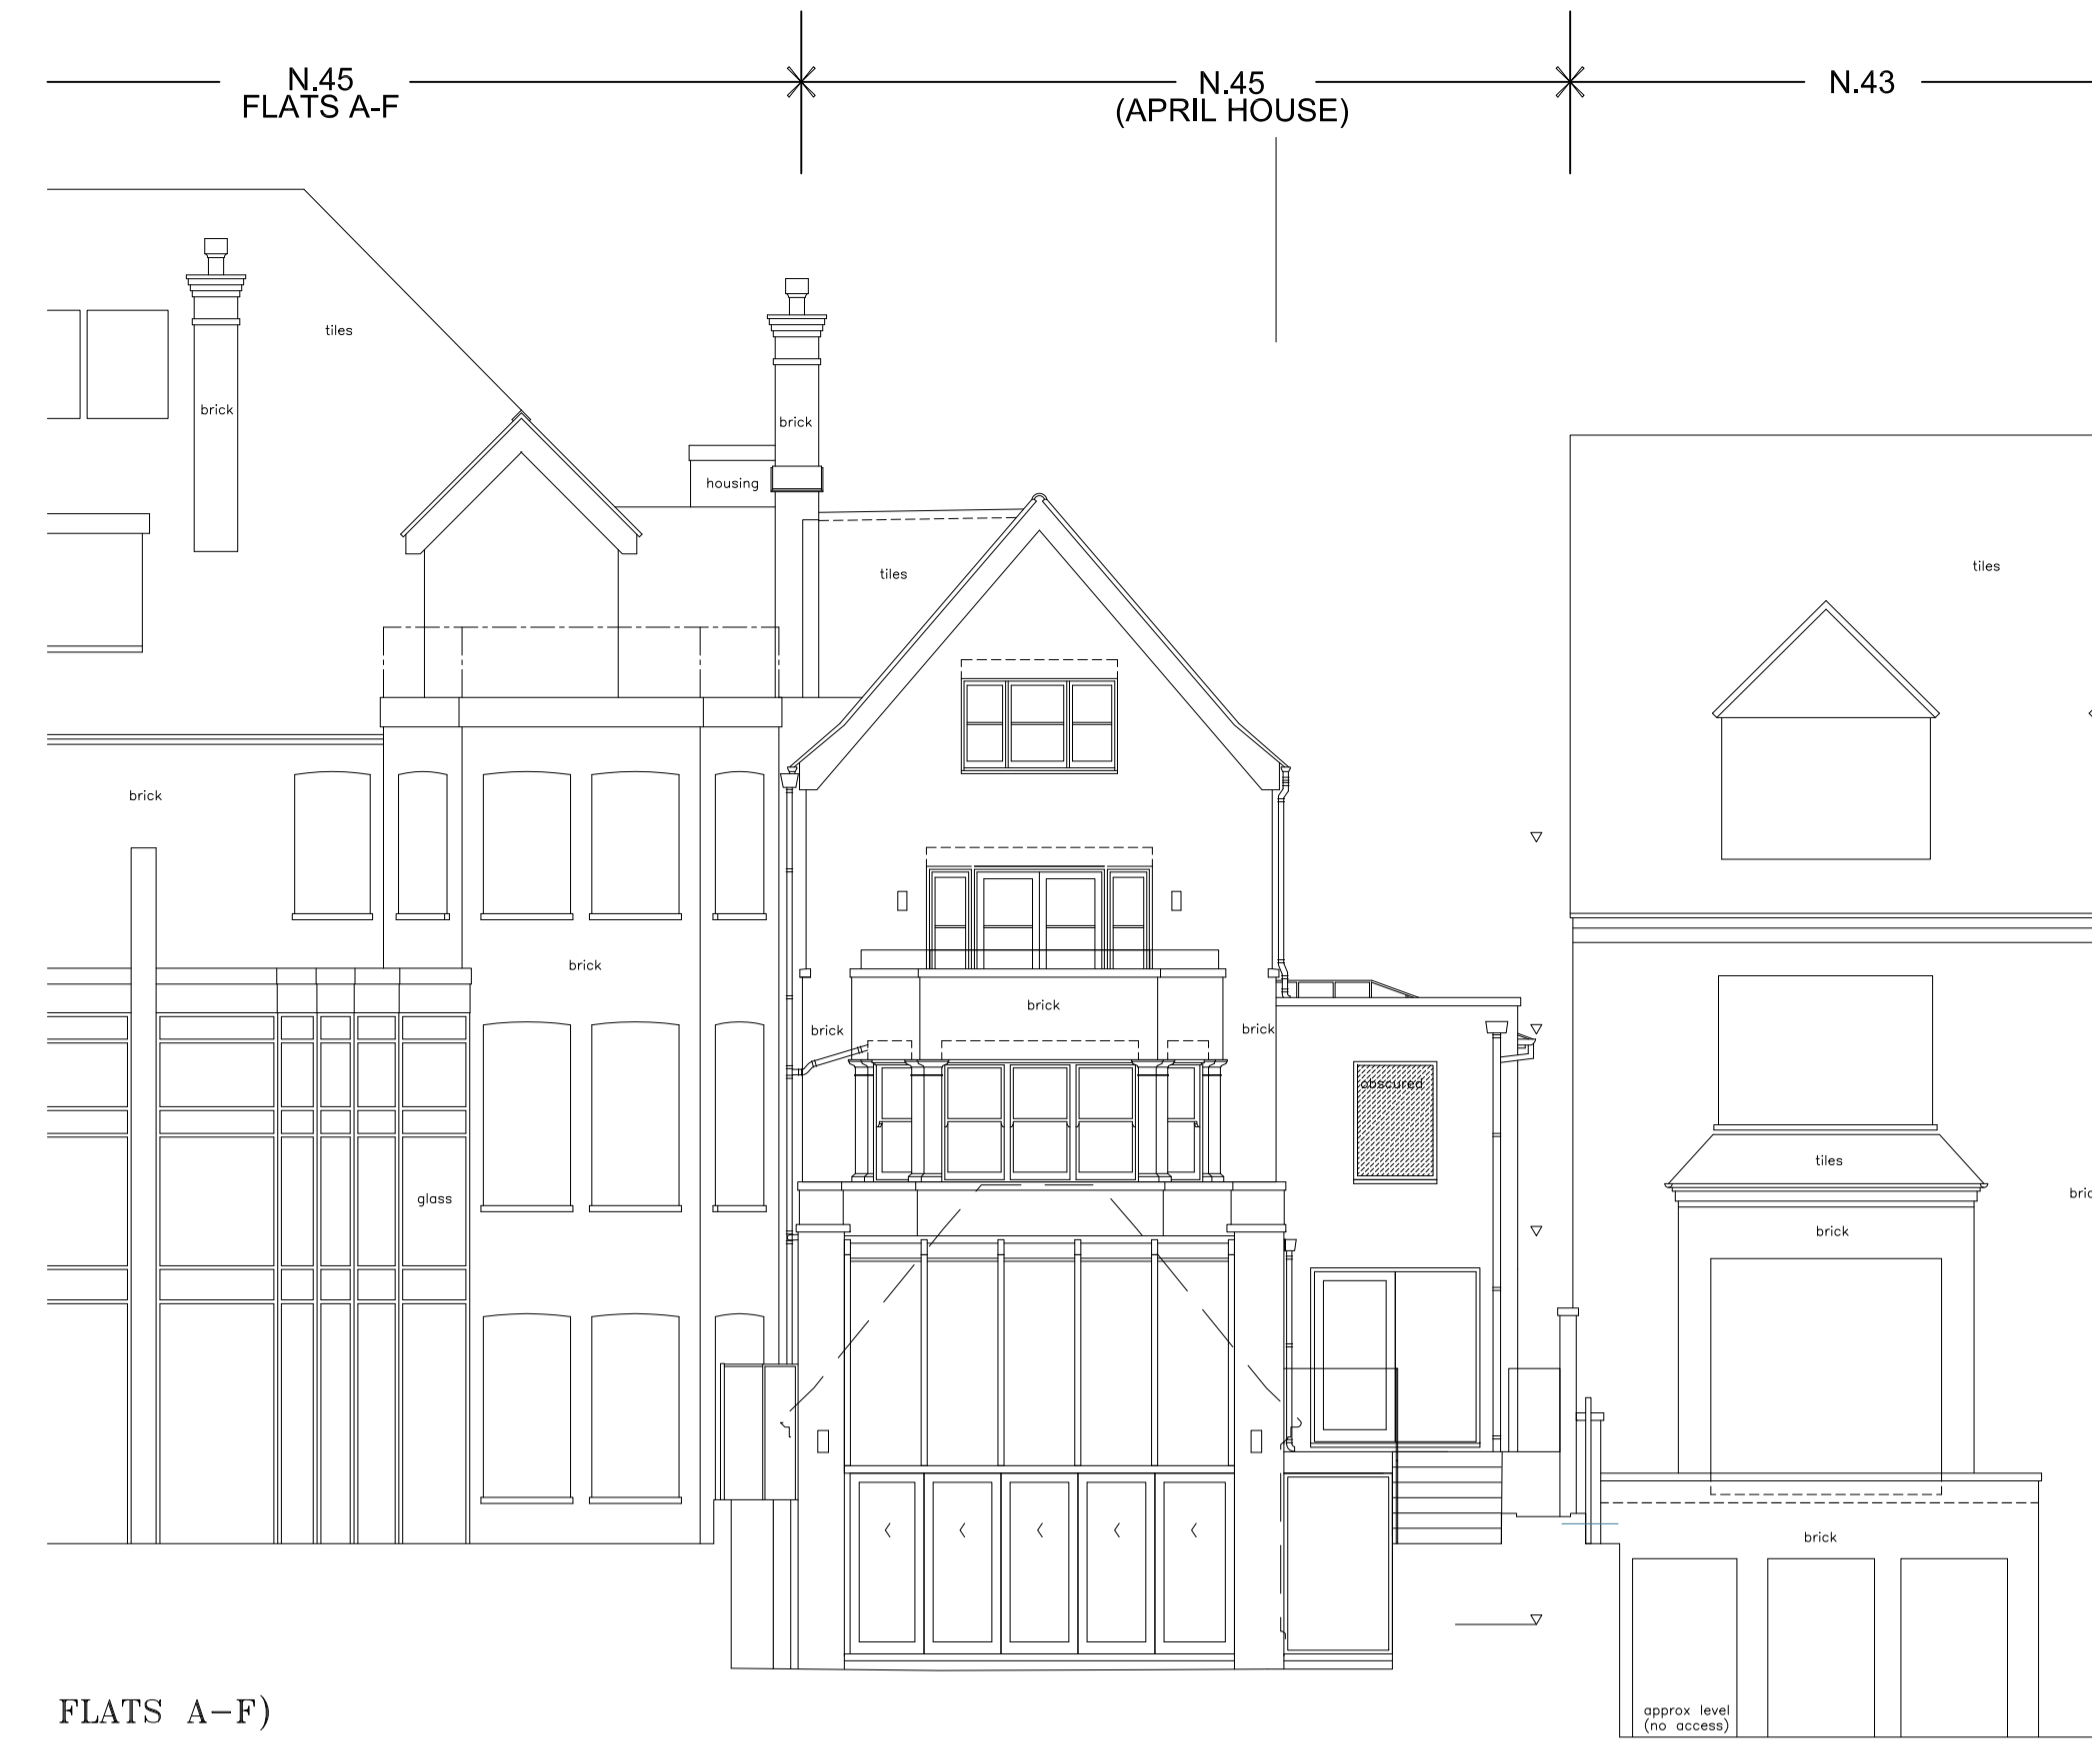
N.45
FLATS A-F

N.45
(APRIL HOUSE)

N.43

tiles

brick

brick

housing

tiles

tiles

brick

brick

brick

brick

brick

obscured

glass

tiles

bric

brick

brick

approx level
(no access)

FLATS A-F)